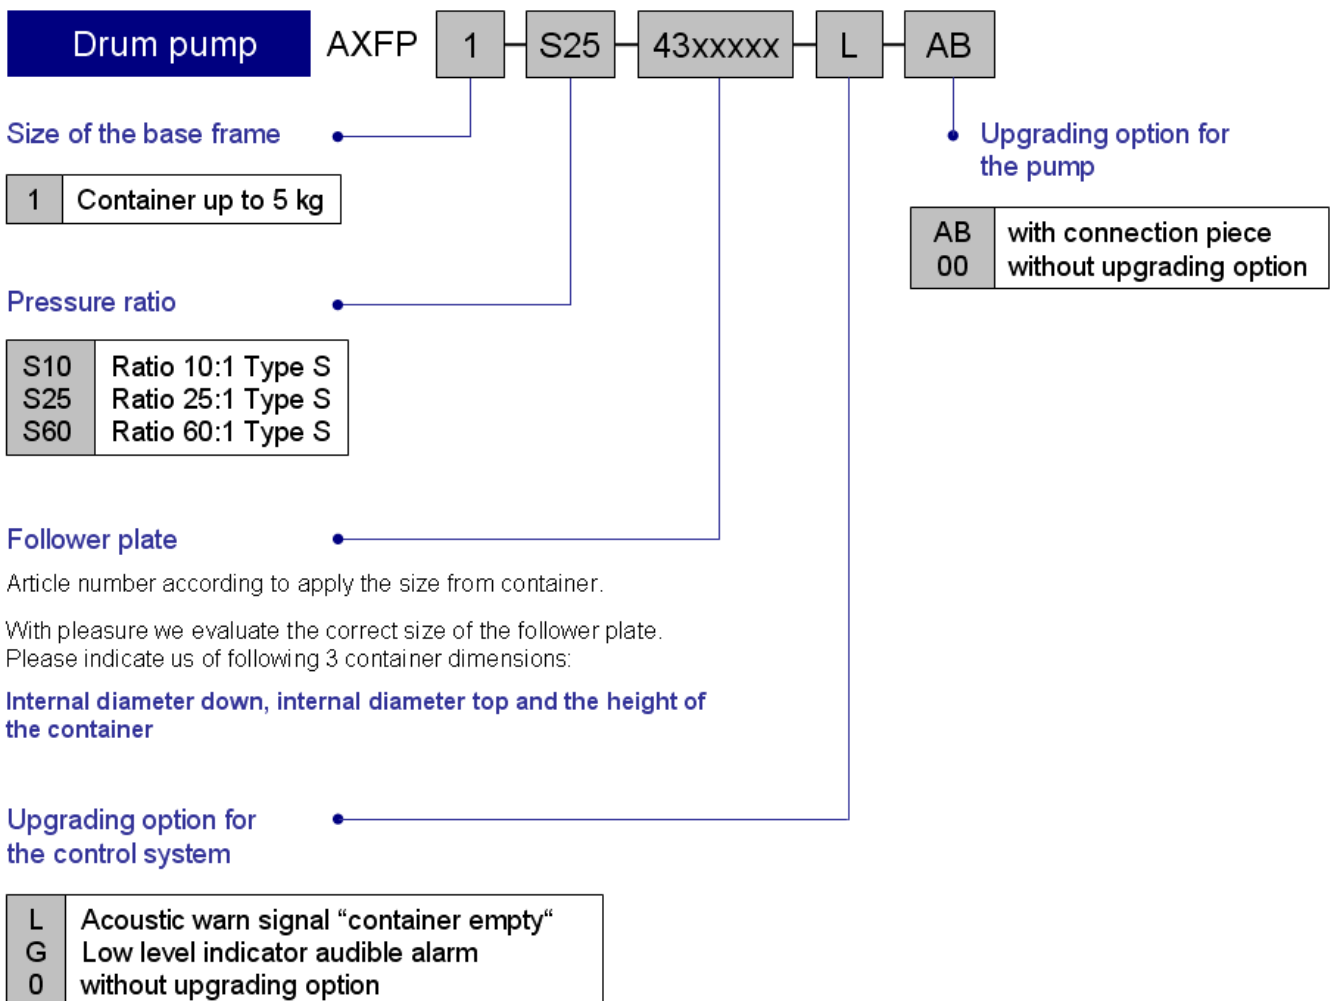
Drum pump AXFP 1 S25 43xxxxx L AB

Size of the base frame

| 1 | Container up to 5 kg |
|---|---|

Pressure ratio

| S10 | Ratio 10:1 Type S |
|---|---|
| S25 | Ratio 25:1 Type S |
| S60 | Ratio 60:1 Type S |

Follower plate

Article number according to apply the size from container.

With pleasure we evaluate the correct size of the follower plate. Please indicate us of following 3 container dimensions:

Internal diameter down, internal diameter top and the height of the container

Upgrading option for the control system

| L | Acoustic warn signal “container empty“ |
|---|---|
| G | Low level indicator audible alarm |
| 0 | without upgrading option |

Upgrading option for the pump

| AB | with connection piece |
|---|---|
| 00 | without upgrading option |